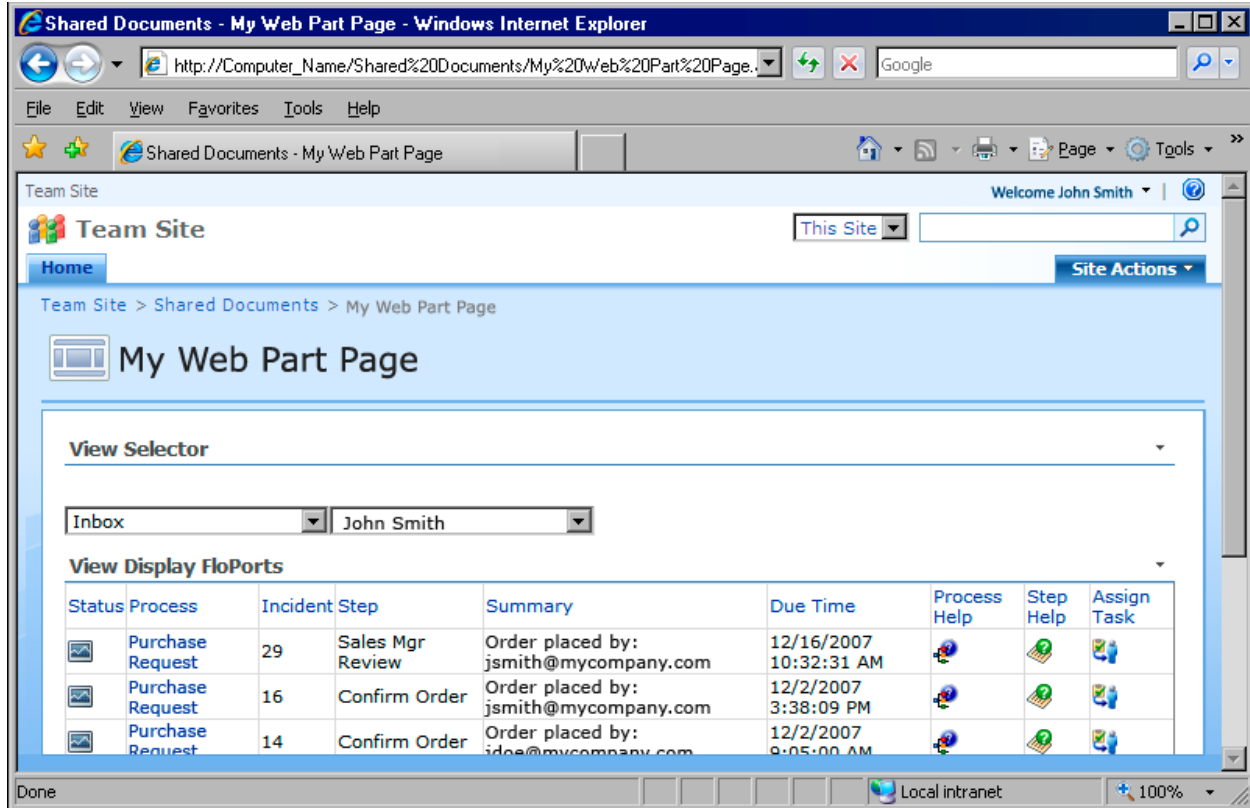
Shared Documents - My Web Part Page - Windows Internet Explorer

http://Computer_Name/Shared%20Documents/My%20Web%20Part%20Page.

Google

File Edit View Favorites Tools Help

Shared Documents - My Web Part Page

Page Tools

Team Site

Welcome John Smith

Team Site

This Site

Home

Site Actions

Team Site > Shared Documents > My Web Part Page

My Web Part Page

View Selector

Inbox

John Smith

View Display FloPorts

| Status | Process | Incident | Step | Summary | Due Time | Process Help | Step Help | Assign Task |
|---|---|---|---|---|---|---|---|---|
| | Purchase Request | 29 | Sales Mgr Review | Order placed by: jsmith@mycompany.com | 12/16/2007 10:32:31 AM | | | |
| | Purchase Request | 16 | Confirm Order | Order placed by: jsmith@mycompany.com | 12/2/2007 3:38:09 PM | | | |
| | Purchase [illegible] | 14 | Confirm Order | Order placed by: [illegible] | 12/2/2007 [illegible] | | | |

Done

Local intranet

100%